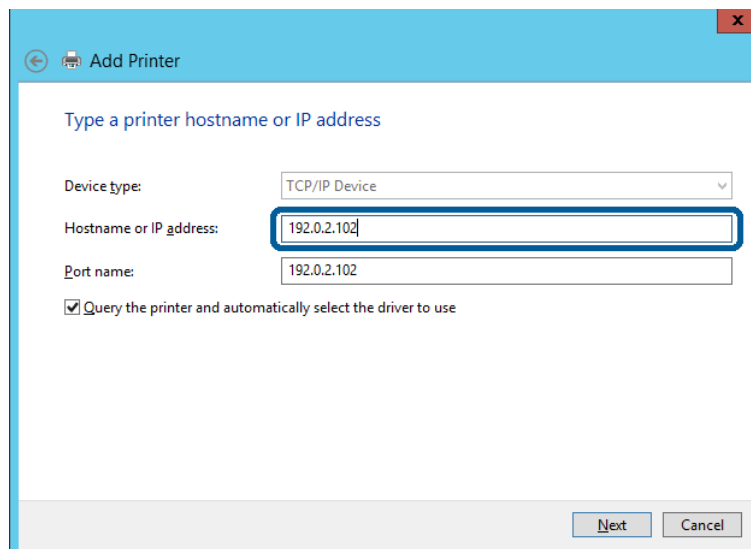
x

Add Printer

Type a printer hostname or IP address

Device type: TCP/IP Device

Hostname or IP address: 192.0.2.102

Port name: 192.0.2.102

Query the printer and automatically select the driver to use

Next Cancel